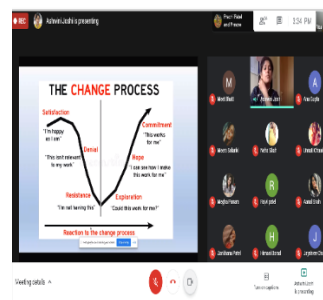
REC Ashwini Joshi is presenting

Preeti Patel and 9 more

1:34 PM

THE CHANGE PROCESS

Satisfaction
"I'm happy as I am"

Denial
"This isn't relevant to my work"

Resistance
"I'm not having this"

Exploration
"Could this work for me?"

Hope
"I can see how I make this work for me"

Commitment
"This works for me"

Reaction to the change process

Meeting details

Turn on captions

Attach/join it recording

Mitesh Bhatt
Ashwini Joshi
Kiran Gupta
Naresh Solanki
Nehal Shah
Urvashi Khar
Sandhya Panwar
Kunal pied
Kamal Jindh
Jambhavi Patel
Himesh Bansal
Jayshree Cha